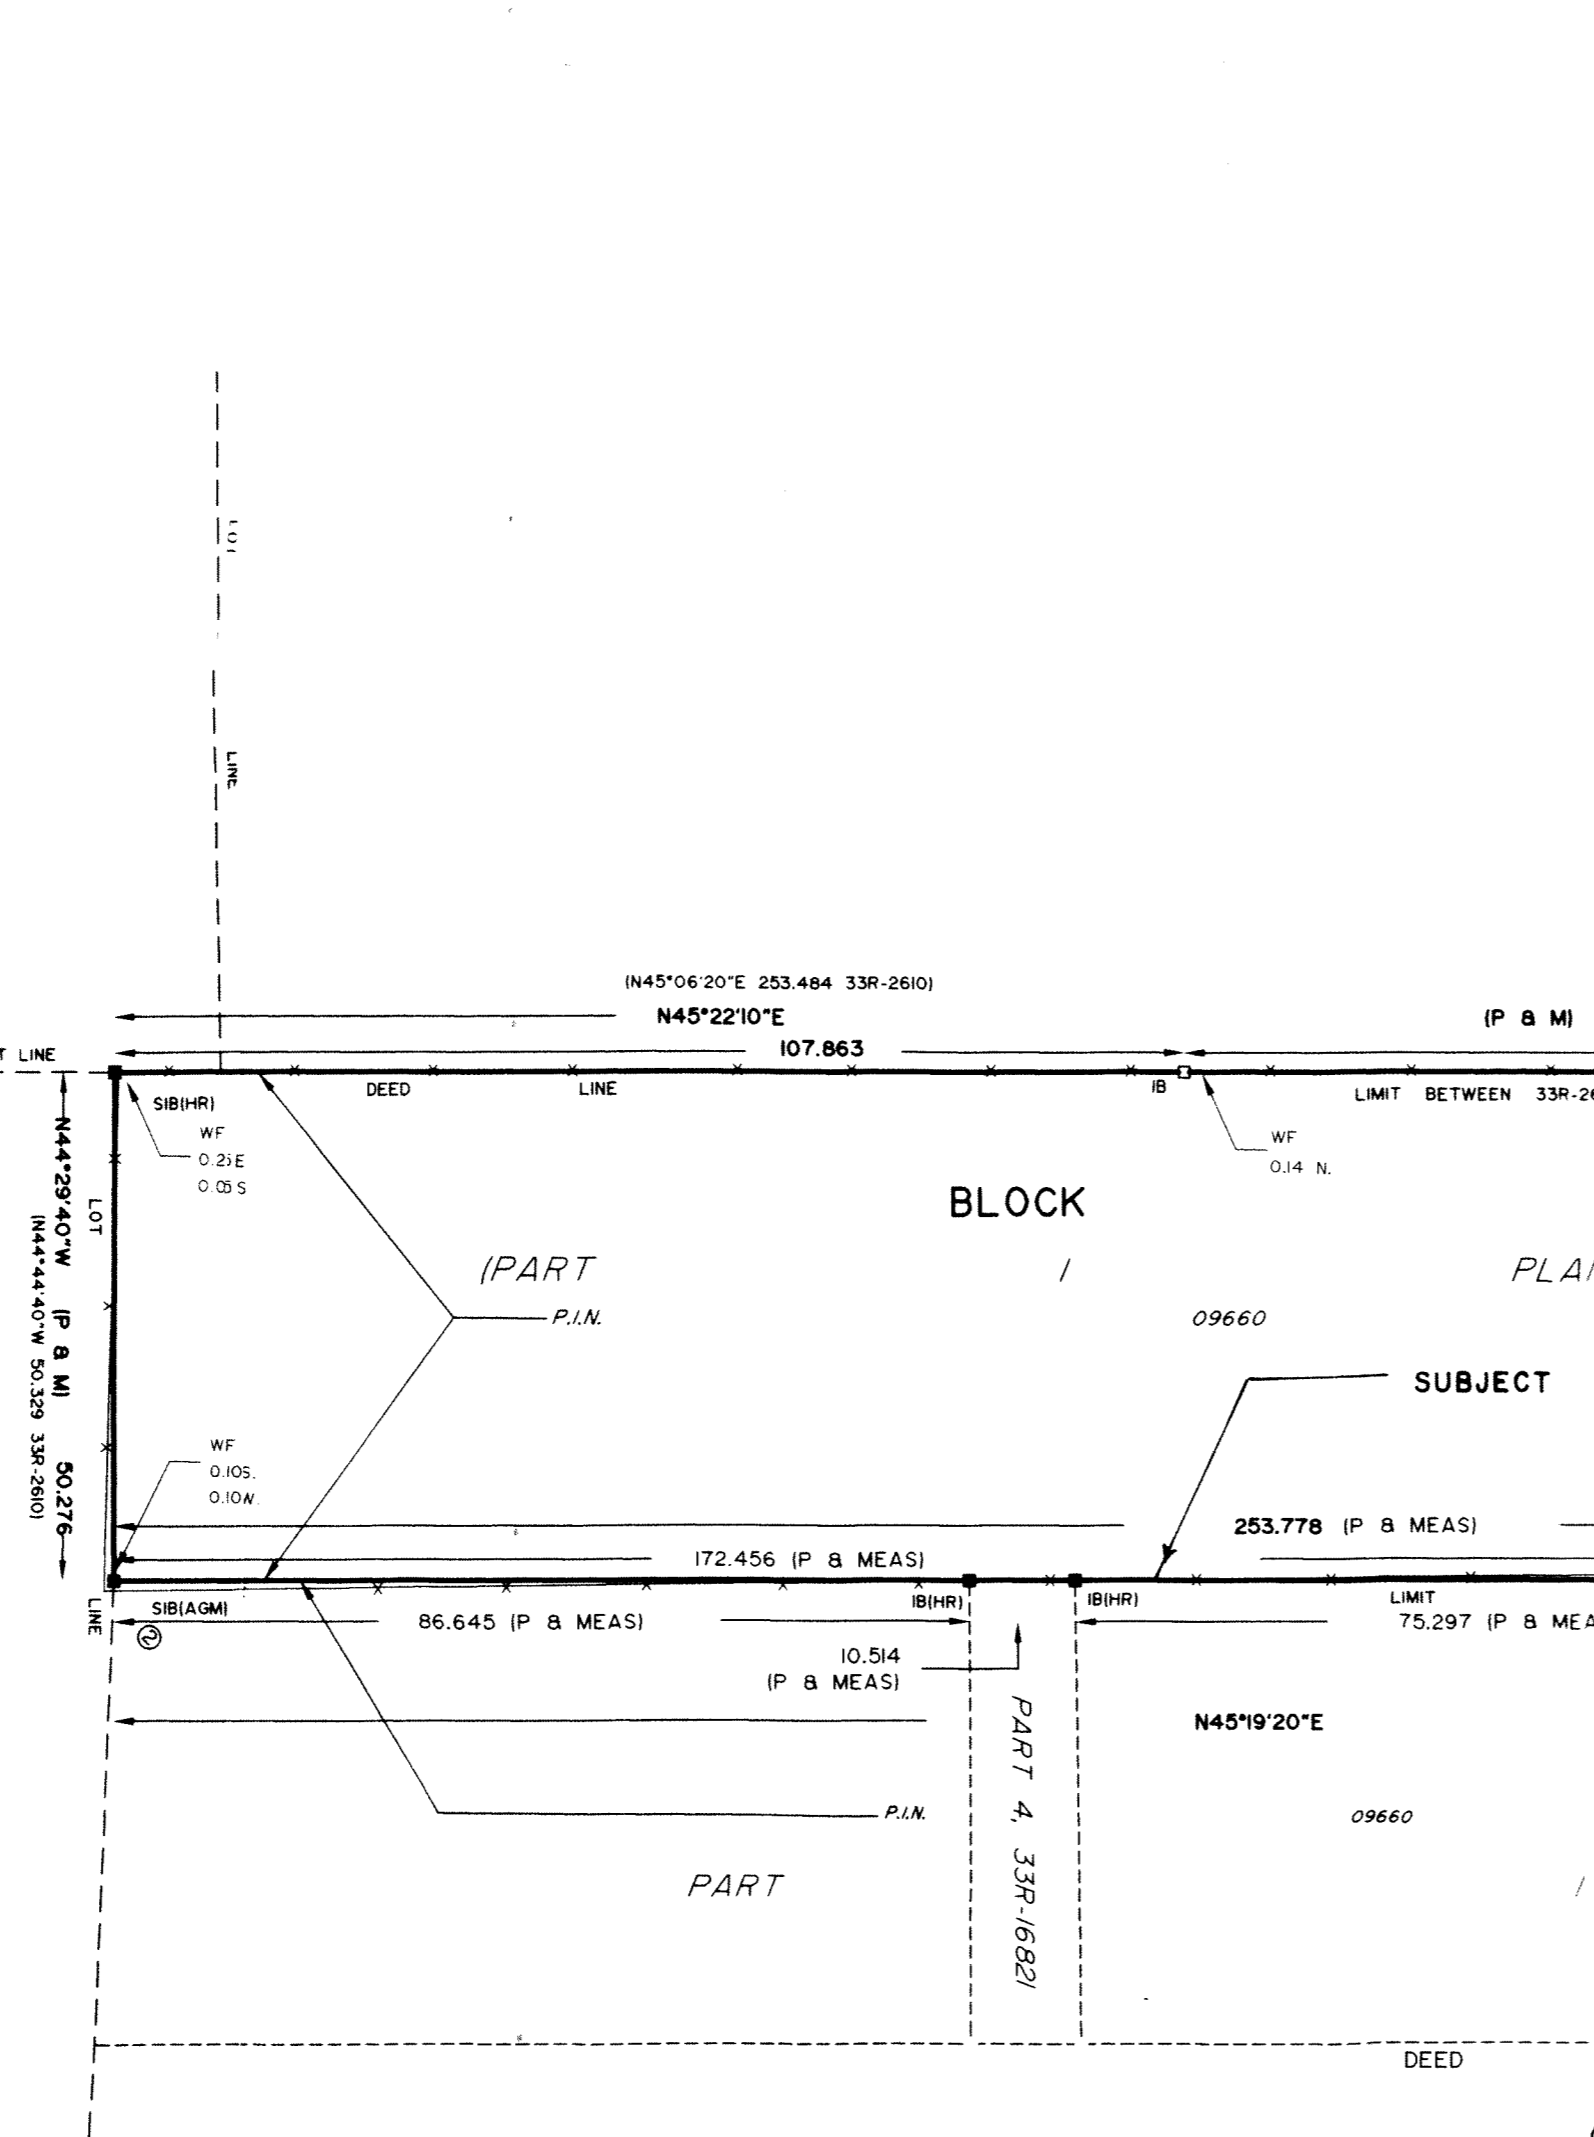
LOT

LINE

(N45°06'20"E 253.484 33R-2610)

N45°22'10"E

(P & M)

T LINE

107.863

SIB(HR)

DEED

LINE

IB

LIMIT BETWEEN 33R-2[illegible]

WF
0.21 E
0.05 S

WF
0.14 N.

BLOCK

LOT

N44°29'40"W (P & M) 50.276
(N44°44'40"W 50.329 33R-2610)

(PART

/

PLA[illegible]

P.I.N.

09660

SUBJECT

WF
0.10S.
0.10W.

253.778 (P & MEAS)

172.456 (P & MEAS)

SIB(AGM)

IB(HR)

IB(HR)

LIMIT

LINE

②

86.645 (P & MEAS)

75.297 (P & MEA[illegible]

10.514
(P & MEAS)

PART 4, 33R-16821

N45°19'20"E

P.I.N.

09660

PART

/

DEED